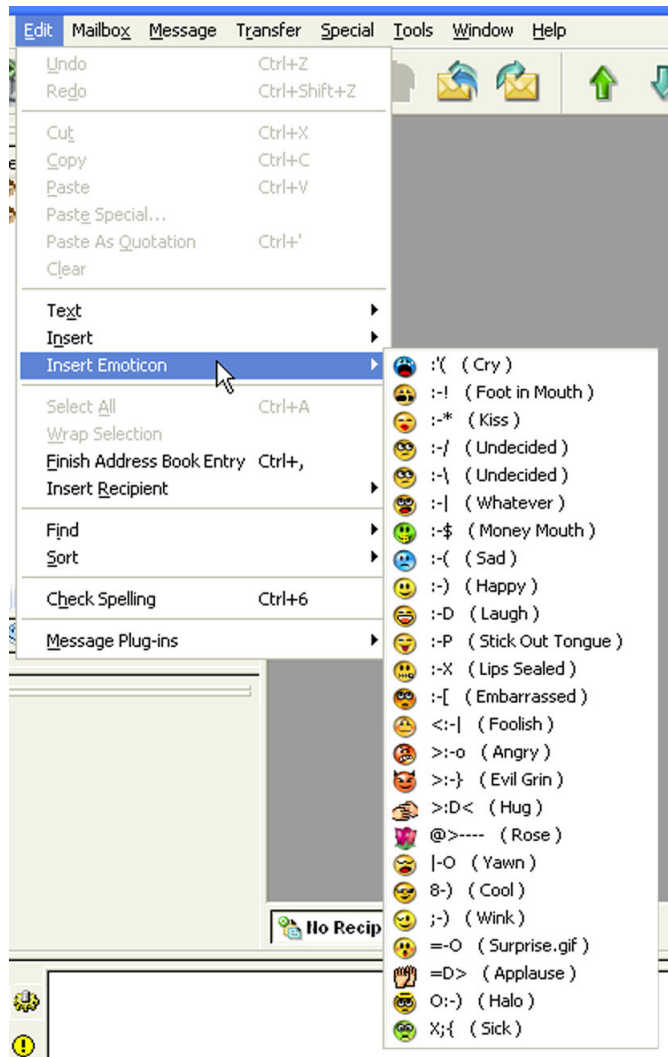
Edit Mailbox Message Transfer Special Tools Window Help

Undo Ctrl+Z
Redo Ctrl+Shift+Z

Cut Ctrl+X
Copy Ctrl+C
Paste Ctrl+V
Paste Special...
Paste As Quotation Ctrl+'
Clear

Text
Insert
Insert Emoticon

Select All Ctrl+A
Wrap Selection
Finish Address Book Entry Ctrl+,
Insert Recipient

Find
Sort

Check Spelling Ctrl+6

Message Plug-ins

:'( ( Cry )
:-! ( Foot in Mouth )
:-* ( Kiss )
:-/ ( Undecided )
:-\ ( Undecided )
:-| ( Whatever )
:-$ ( Money Mouth )
:-( ( Sad )
:-) ( Happy )
:-D ( Laugh )
:-P ( Stick Out Tongue )
:-X ( Lips Sealed )
:-[ ( Embarrassed )
<:-| ( Foolish )
>:-o ( Angry )
>:-} ( Evil Grin )
>:D< ( Hug )
@>---- ( Rose )
|-O ( Yawn )
8-) ( Cool )
;-) ( Wink )
=-O ( Surprise.gif )
=D> ( Applause )
O:-) ( Halo )
X;{ ( Sick )

No Recip